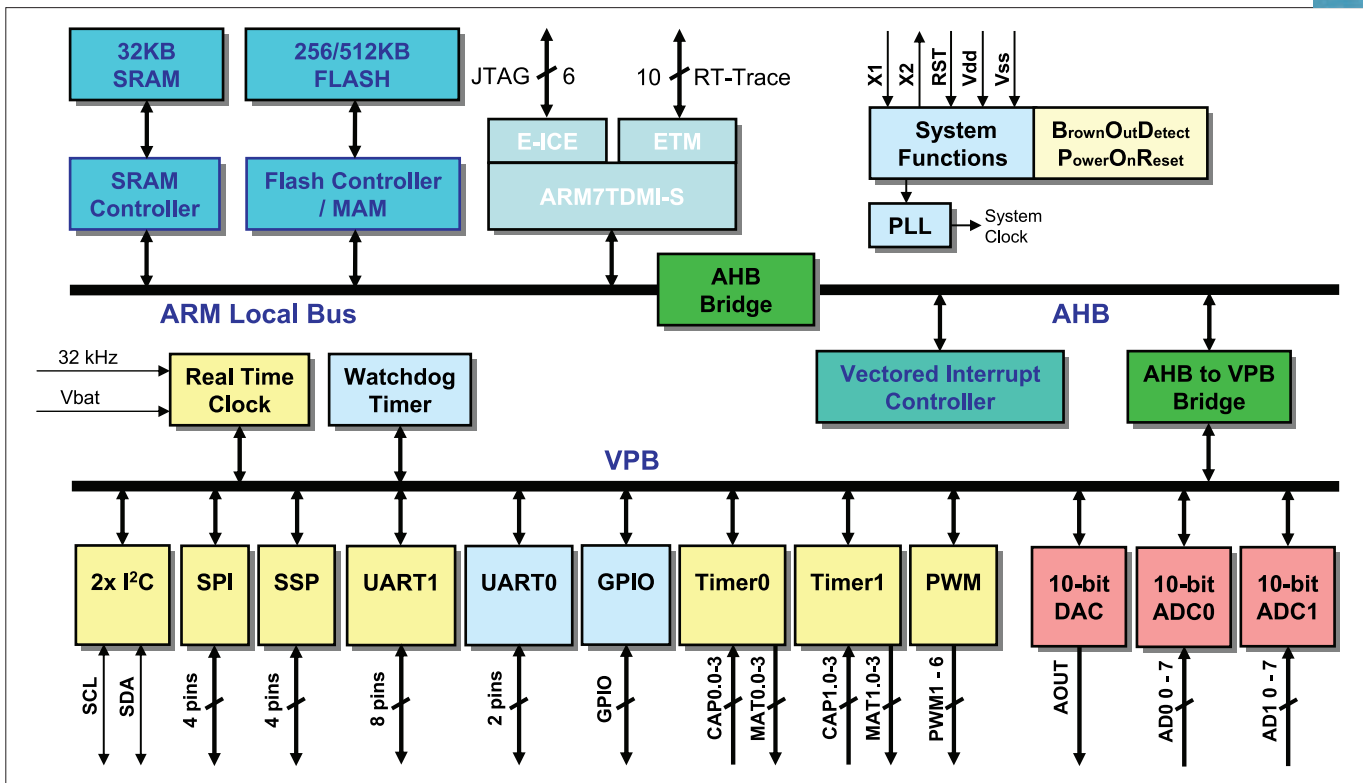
32KB SRAM

256/512KB FLASH

JTAG 6

10 RT-Trace

X1 X2 RST Vdd Vss

System Functions

BrownOutDetect PowerOnReset

SRAM Controller

Flash Controller / MAM

E-ICE

ETM

ARM7TDMI-S

PLL

System Clock

AHB Bridge

ARM Local Bus

AHB

32 kHz

Vbat

Real Time Clock

Watchdog Timer

Vectored Interrupt Controller

AHB to VPB Bridge

VPB

2x I$^2$C

SPI

SSP

UART1

UART0

GPIO

Timer0

Timer1

PWM

10-bit DAC

10-bit ADC0

10-bit ADC1

SCL SDA

4 pins

4 pins

8 pins

2 pins

GPIO

CAP0.0-3 MAT0.0-3

CAP1.0-3 MAT1.0-3

PWM1 - 6

AOUT

AD0 0 - 7

AD1 0 - 7